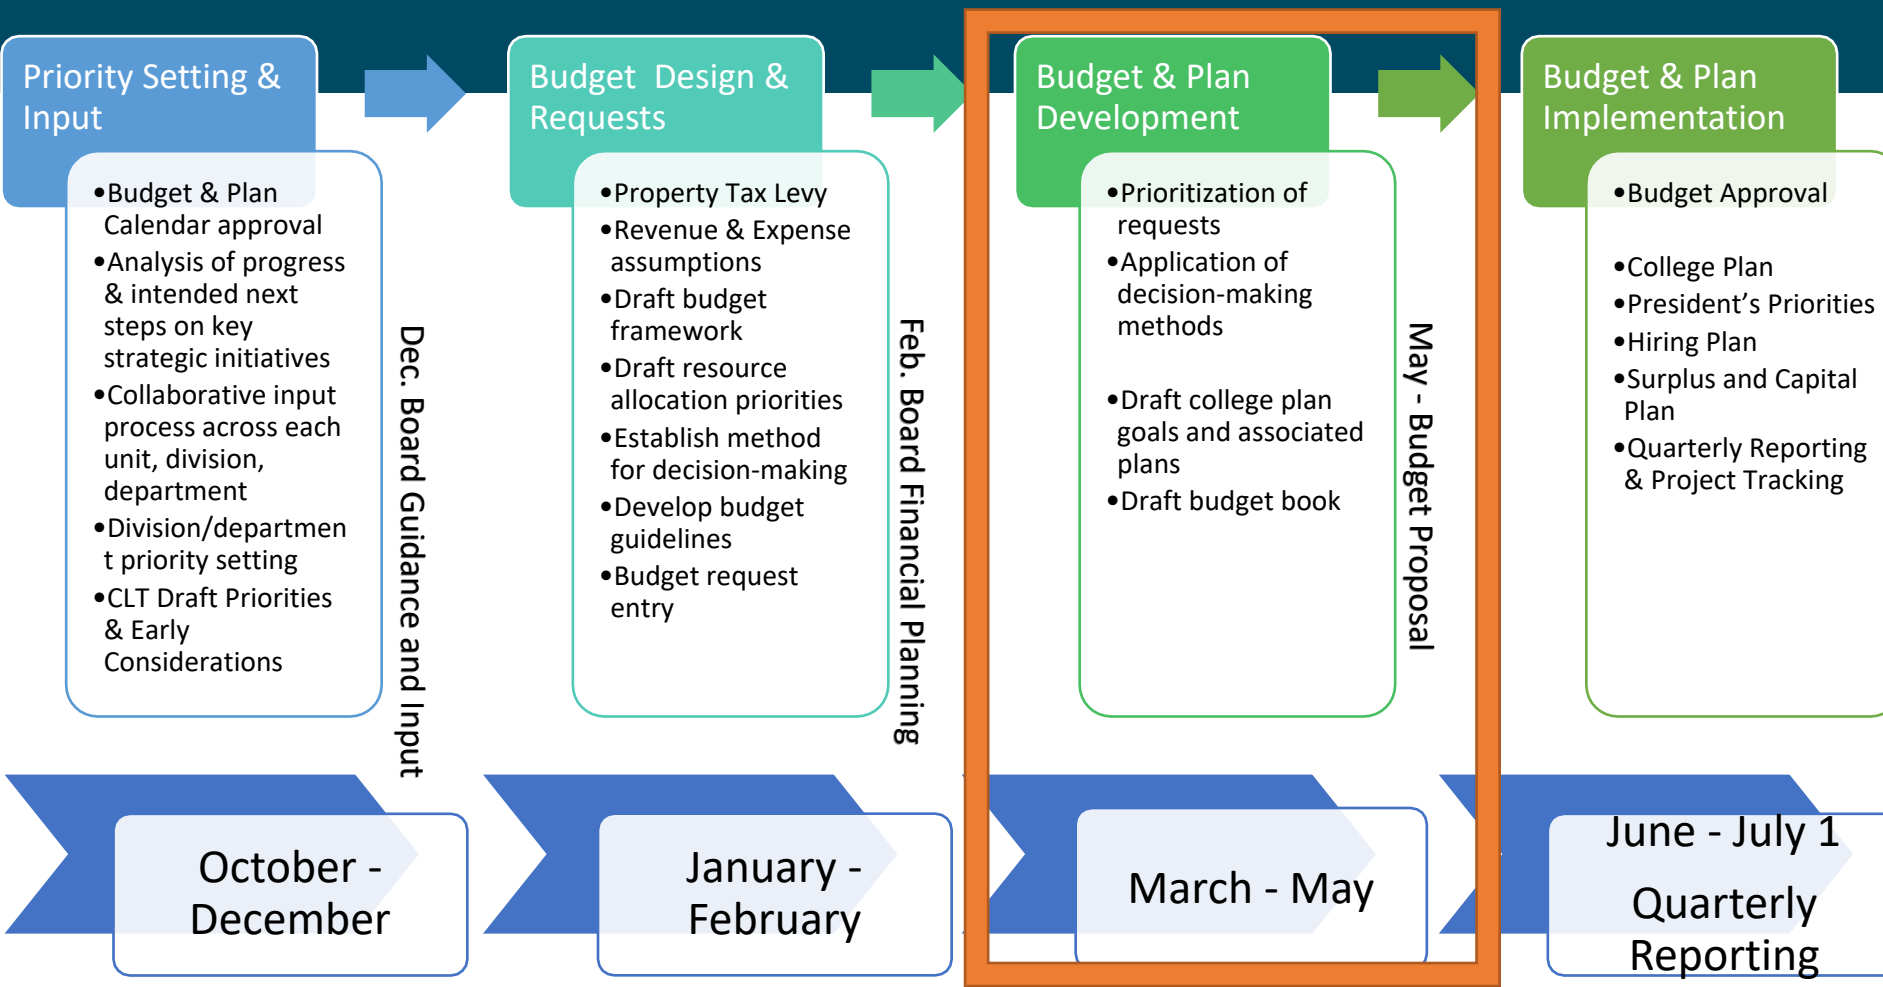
Priority Setting & Input

•Budget & Plan Calendar approval
•Analysis of progress & intended next steps on key strategic initiatives
•Collaborative input process across each unit, division, department
•Division/department priority setting
•CLT Draft Priorities & Early Considerations

Dec. Board Guidance and Input

October - December

Budget Design & Requests

•Property Tax Levy
•Revenue & Expense assumptions
•Draft budget framework
•Draft resource allocation priorities
•Establish method for decision-making
•Develop budget guidelines
•Budget request entry

Feb. Board Financial Planning

January - February

Budget & Plan Development

•Prioritization of requests
•Application of decision-making methods

•Draft college plan goals and associated plans
•Draft budget book

May - Budget Proposal

March - May

Budget & Plan Implementation

•Budget Approval

•College Plan
•President's Priorities
•Hiring Plan
•Surplus and Capital Plan
•Quarterly Reporting & Project Tracking

June - July 1

Quarterly Reporting